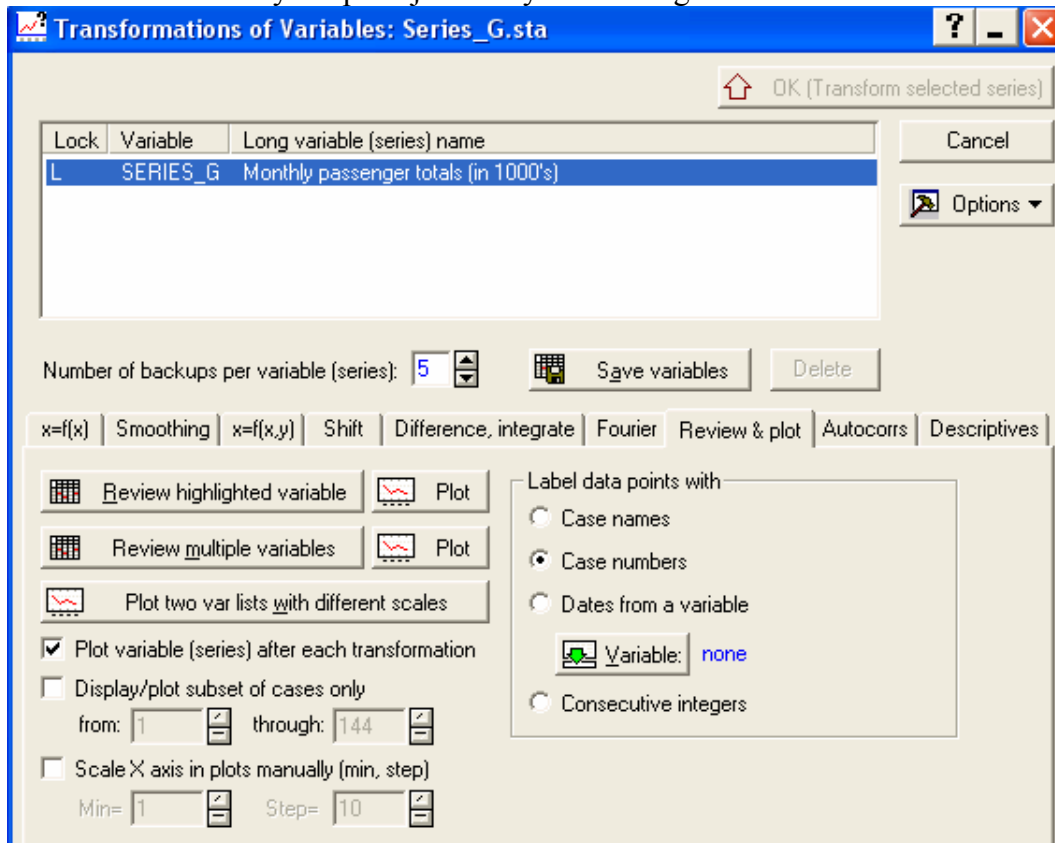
Transformations of Variables: Series_G.sta

OK (Transform selected series)

| Lock | Variable | Long variable (series) name |
|---|---|---|
| L | SERIES_G | Monthly passenger totals (in 1000's) |

Cancel

Options

Number of backups per variable (series): 5

Save variables

Delete

x=f(x) | Smoothing | x=f(x,y) | Shift | Difference, integrate | Fourier | Review & plot | Autocorrs | Descriptives

Review highlighted variable

Plot

Review multiple variables

Plot

Plot two var lists with different scales

Plot variable (series) after each transformation

Display/plot subset of cases only

from: 1 through: 144

Scale X axis in plots manually (min, step)

Min= 1 Step= 10

Label data points with

Case names

Case numbers

Dates from a variable

Variable: none

Consecutive integers